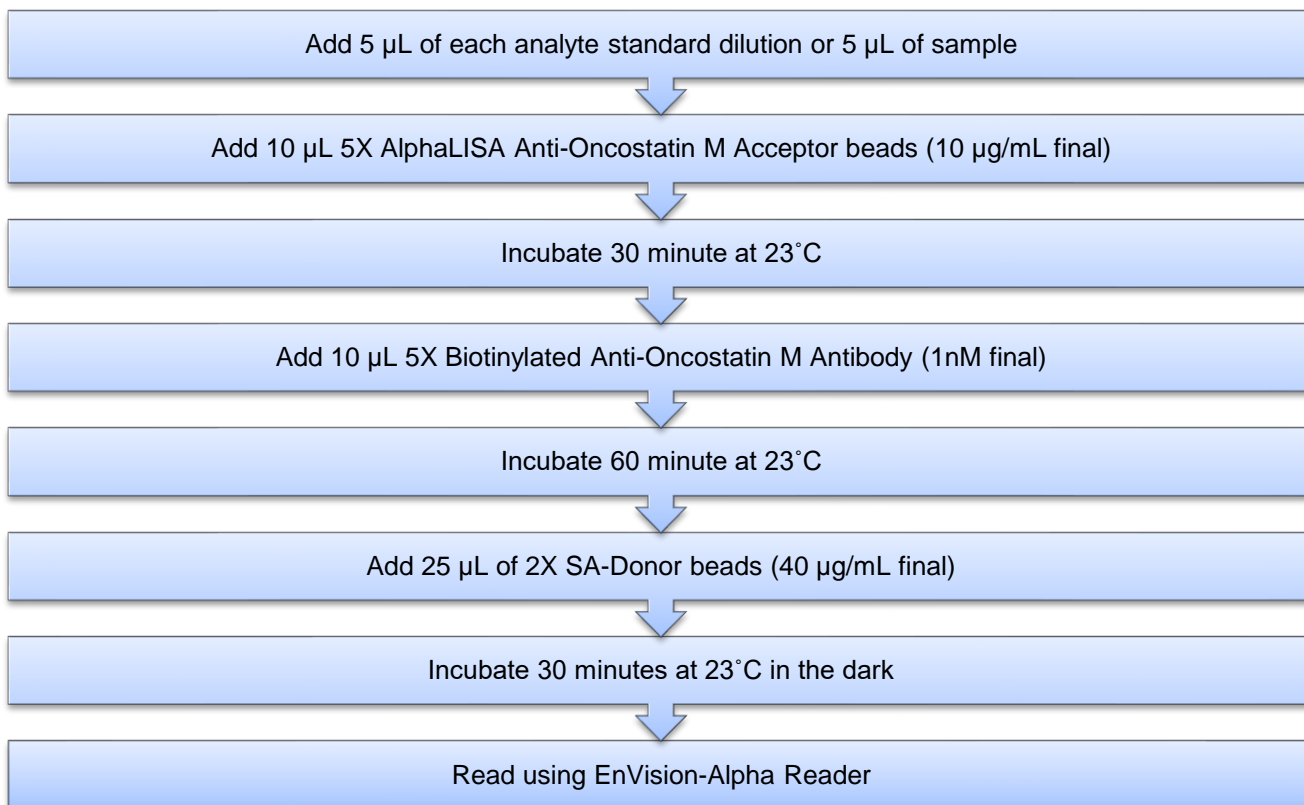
Add 5 µL of each analyte standard dilution or 5 µL of sample

Add 10 µL 5X AlphaLISA Anti-Oncostatin M Acceptor beads (10 µg/mL final)

Incubate 30 minute at 23˚C

Add 10 µL 5X Biotinylated Anti-Oncostatin M Antibody (1nM final)

Incubate 60 minute at 23˚C

Add 25 µL of 2X SA-Donor beads (40 µg/mL final)

Incubate 30 minutes at 23˚C in the dark

Read using EnVision-Alpha Reader